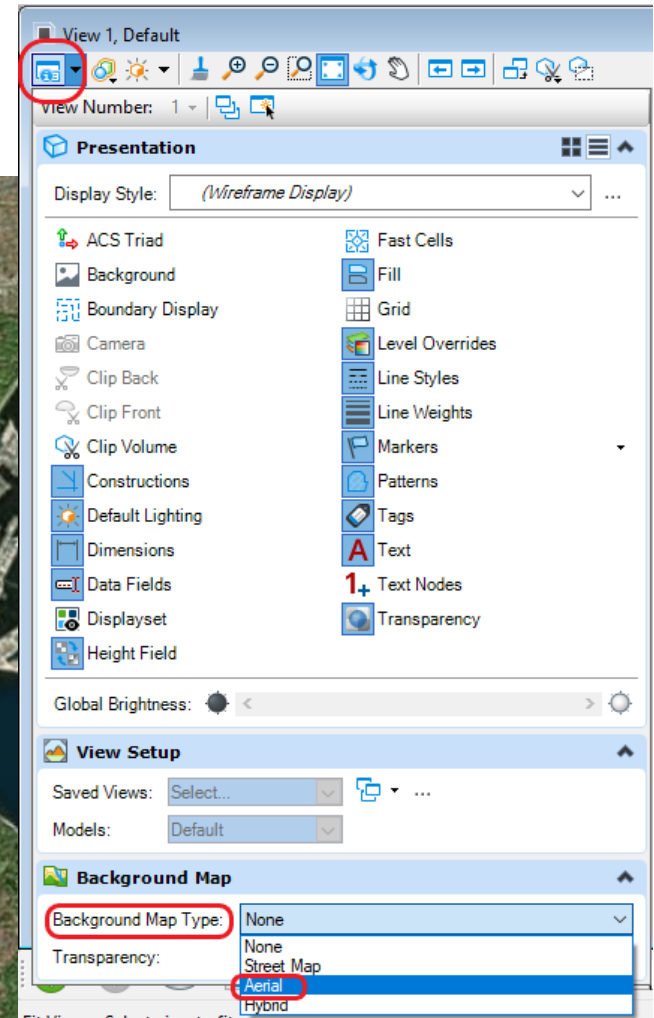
View 1, Default

View Number: 1

Presentation

Display Style: (Wireframe Display) ...

ACS Triad
Background
Boundary Display
Camera
Clip Back
Clip Front
Clip Volume
Constructions
Default Lighting
Dimensions
Data Fields
Displayset
Height Field

Fast Cells
Fill
Grid
Level Overrides
Line Styles
Line Weights
Markers
Patterns
Tags
Text
Text Nodes
Transparency

Global Brightness:

View Setup

Saved Views: Select...
Models: Default

Background Map

Background Map Type: None
Transparency:

None
Street Map
Aerial
Hybrid